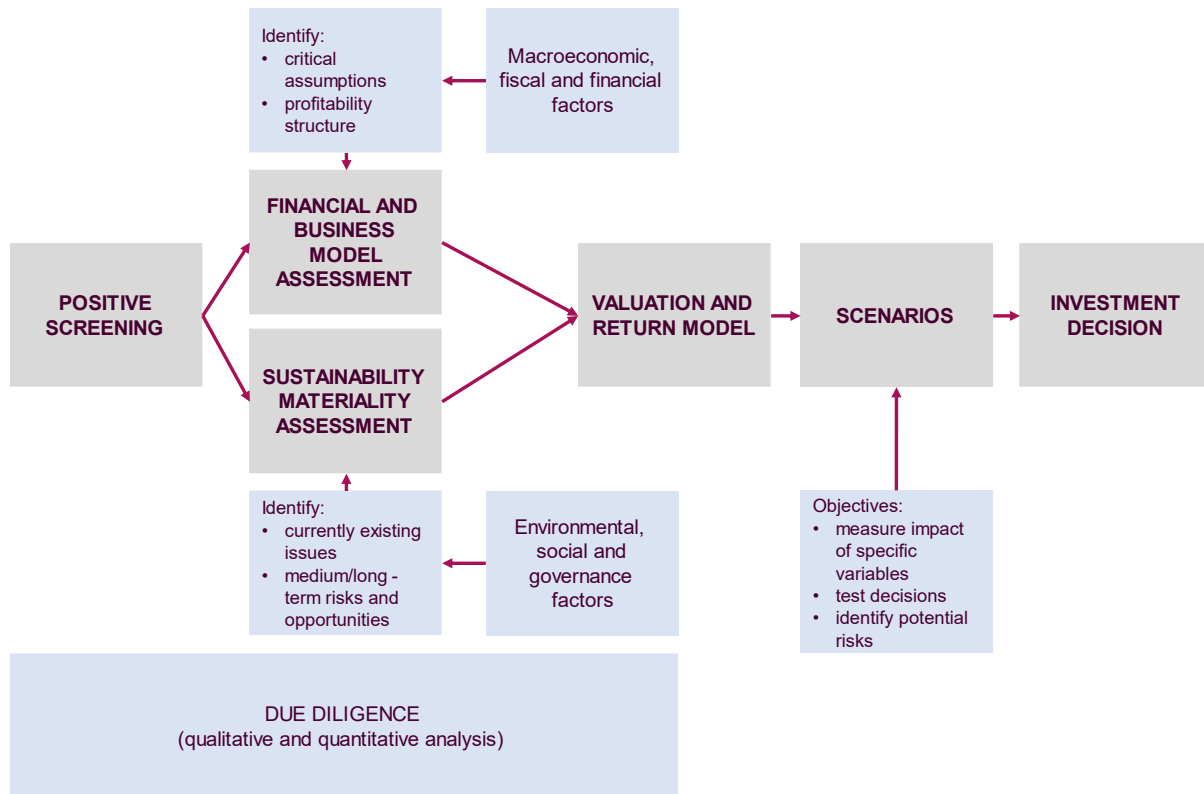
Identify:
- critical assumptions
- profitability structure

Macroeconomic, fiscal and financial factors

POSITIVE SCREENING

FINANCIAL AND BUSINESS MODEL ASSESSMENT

SUSTAINABILITY MATERIALITY ASSESSMENT

VALUATION AND RETURN MODEL

SCENARIOS

INVESTMENT DECISION

Identify:
- currently existing issues
- medium/long - term risks and opportunities

Environmental, social and governance factors

Objectives:
- measure impact of specific variables
- test decisions
- identify potential risks

DUE DILIGENCE
(qualitative and quantitative analysis)